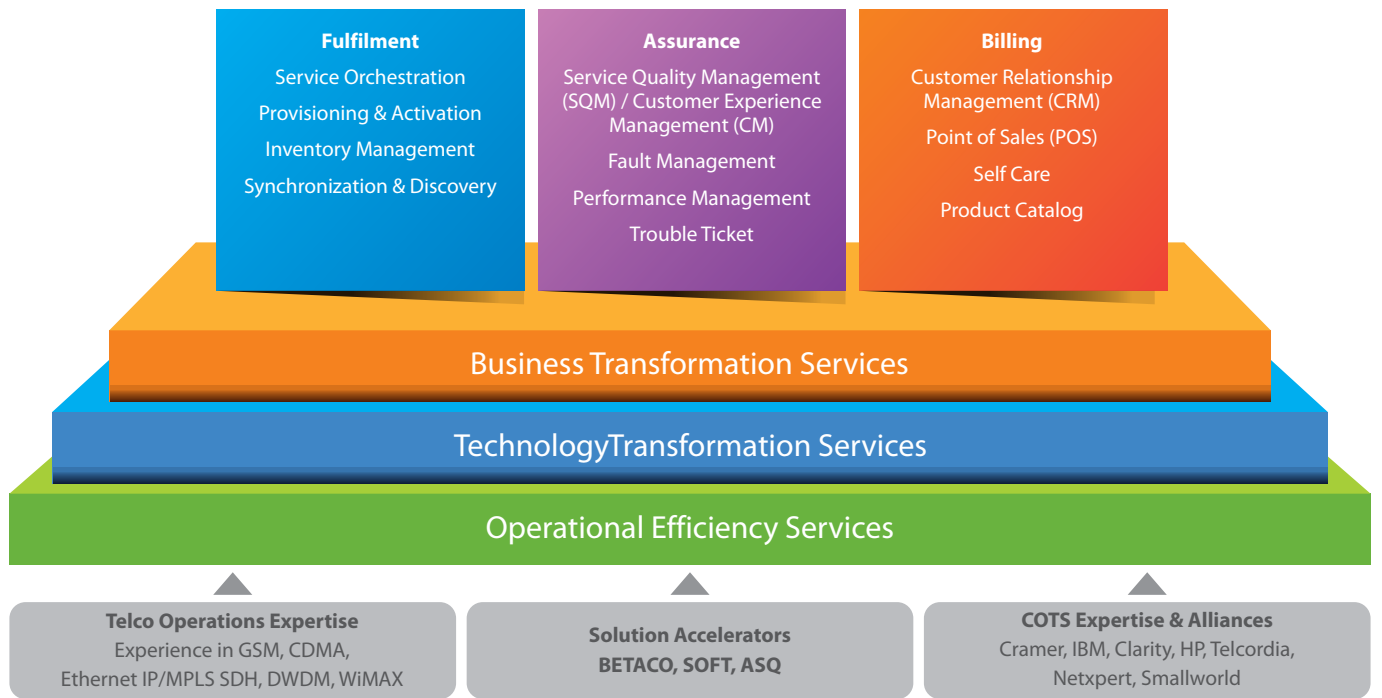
Fulfilment
Service Orchestration
Provisioning & Activation
Inventory Management
Synchronization & Discovery

Assurance
Service Quality Management (SQM) / Customer Experience Management (CM)
Fault Management
Performance Management
Trouble Ticket

Billing
Customer Relationship Management (CRM)
Point of Sales (POS)
Self Care
Product Catalog

Business Transformation Services

TechnologyTransformation Services

Operational Efficiency Services

Telco Operations Expertise
Experience in GSM, CDMA, Ethernet IP/MPLS SDH, DWDM, WiMAX

Solution Accelerators
BETACO, SOFT, ASQ

COTS Expertise & Alliances
Cramer, IBM, Clarity, HP, Telcordia, Netxpert, Smallworld